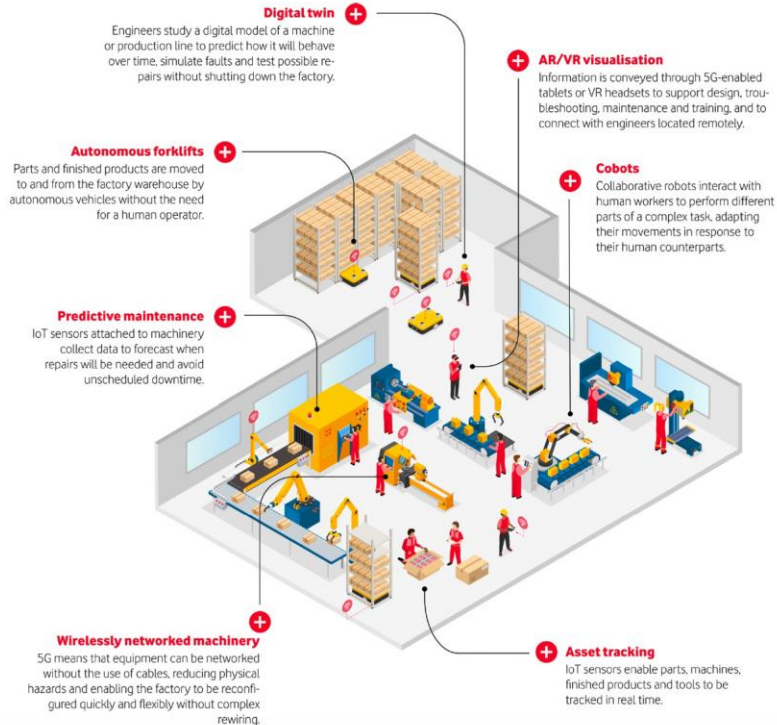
Digital twin
Engineers study a digital model of a machine or production line to predict how it will behave over time, simulate faults and test possible repairs without shutting down the factory.

AR/VR visualisation
Information is conveyed through 5G-enabled tablets or VR headsets to support design, troubleshooting, maintenance and training, and to connect with engineers located remotely.

Autonomous forklifts
Parts and finished products are moved to and from the factory warehouse by autonomous vehicles without the need for a human operator.

Cobots
Collaborative robots interact with human workers to perform different parts of a complex task, adapting their movements in response to their human counterparts.

Predictive maintenance
IoT sensors attached to machinery collect data to forecast when repairs will be needed and avoid unscheduled downtime.

Wirelessly networked machinery
5G means that equipment can be networked without the use of cables, reducing physical hazards and enabling the factory to be reconfigured quickly and flexibly without complex rewiring.

Asset tracking
IoT sensors enable parts, machines, finished products and tools to be tracked in real time.